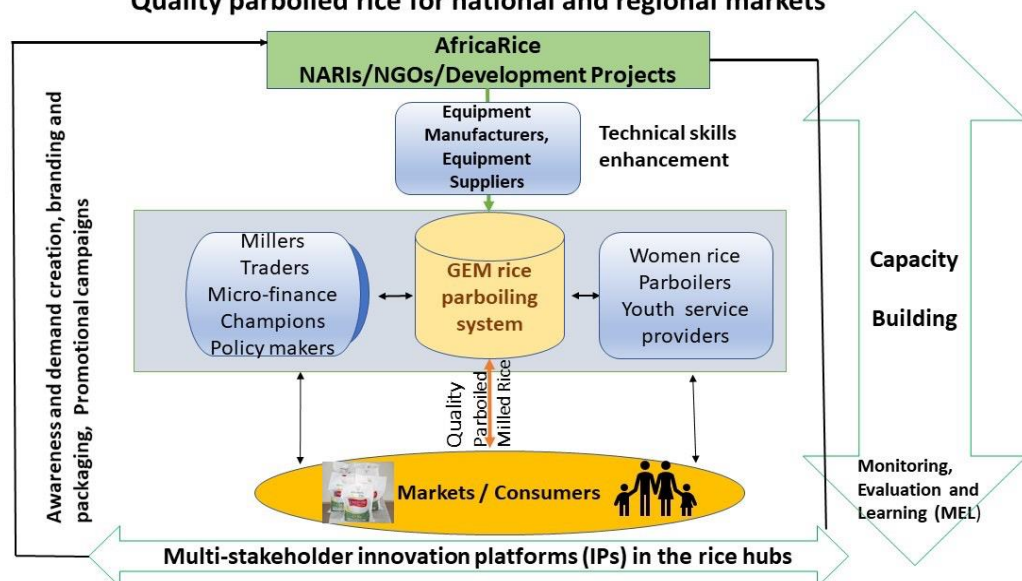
Quality parboiled rice for national and regional markets

AfricaRice
NARIs/NGOs/Development Projects

Equipment Manufacturers, Equipment Suppliers

Technical skills enhancement

Awareness and demand creation, branding and packaging, Promotional campaigns

Millers
Traders
Micro-finance
Champions
Policy makers

GEM rice parboiling system

Women rice Parboilers
Youth service providers

Capacity Building

Quality Parboiled Milled Rice

Markets / Consumers

Monitoring, Evaluation and Learning (MEL)

Multi-stakeholder innovation platforms (IPs) in the rice hubs